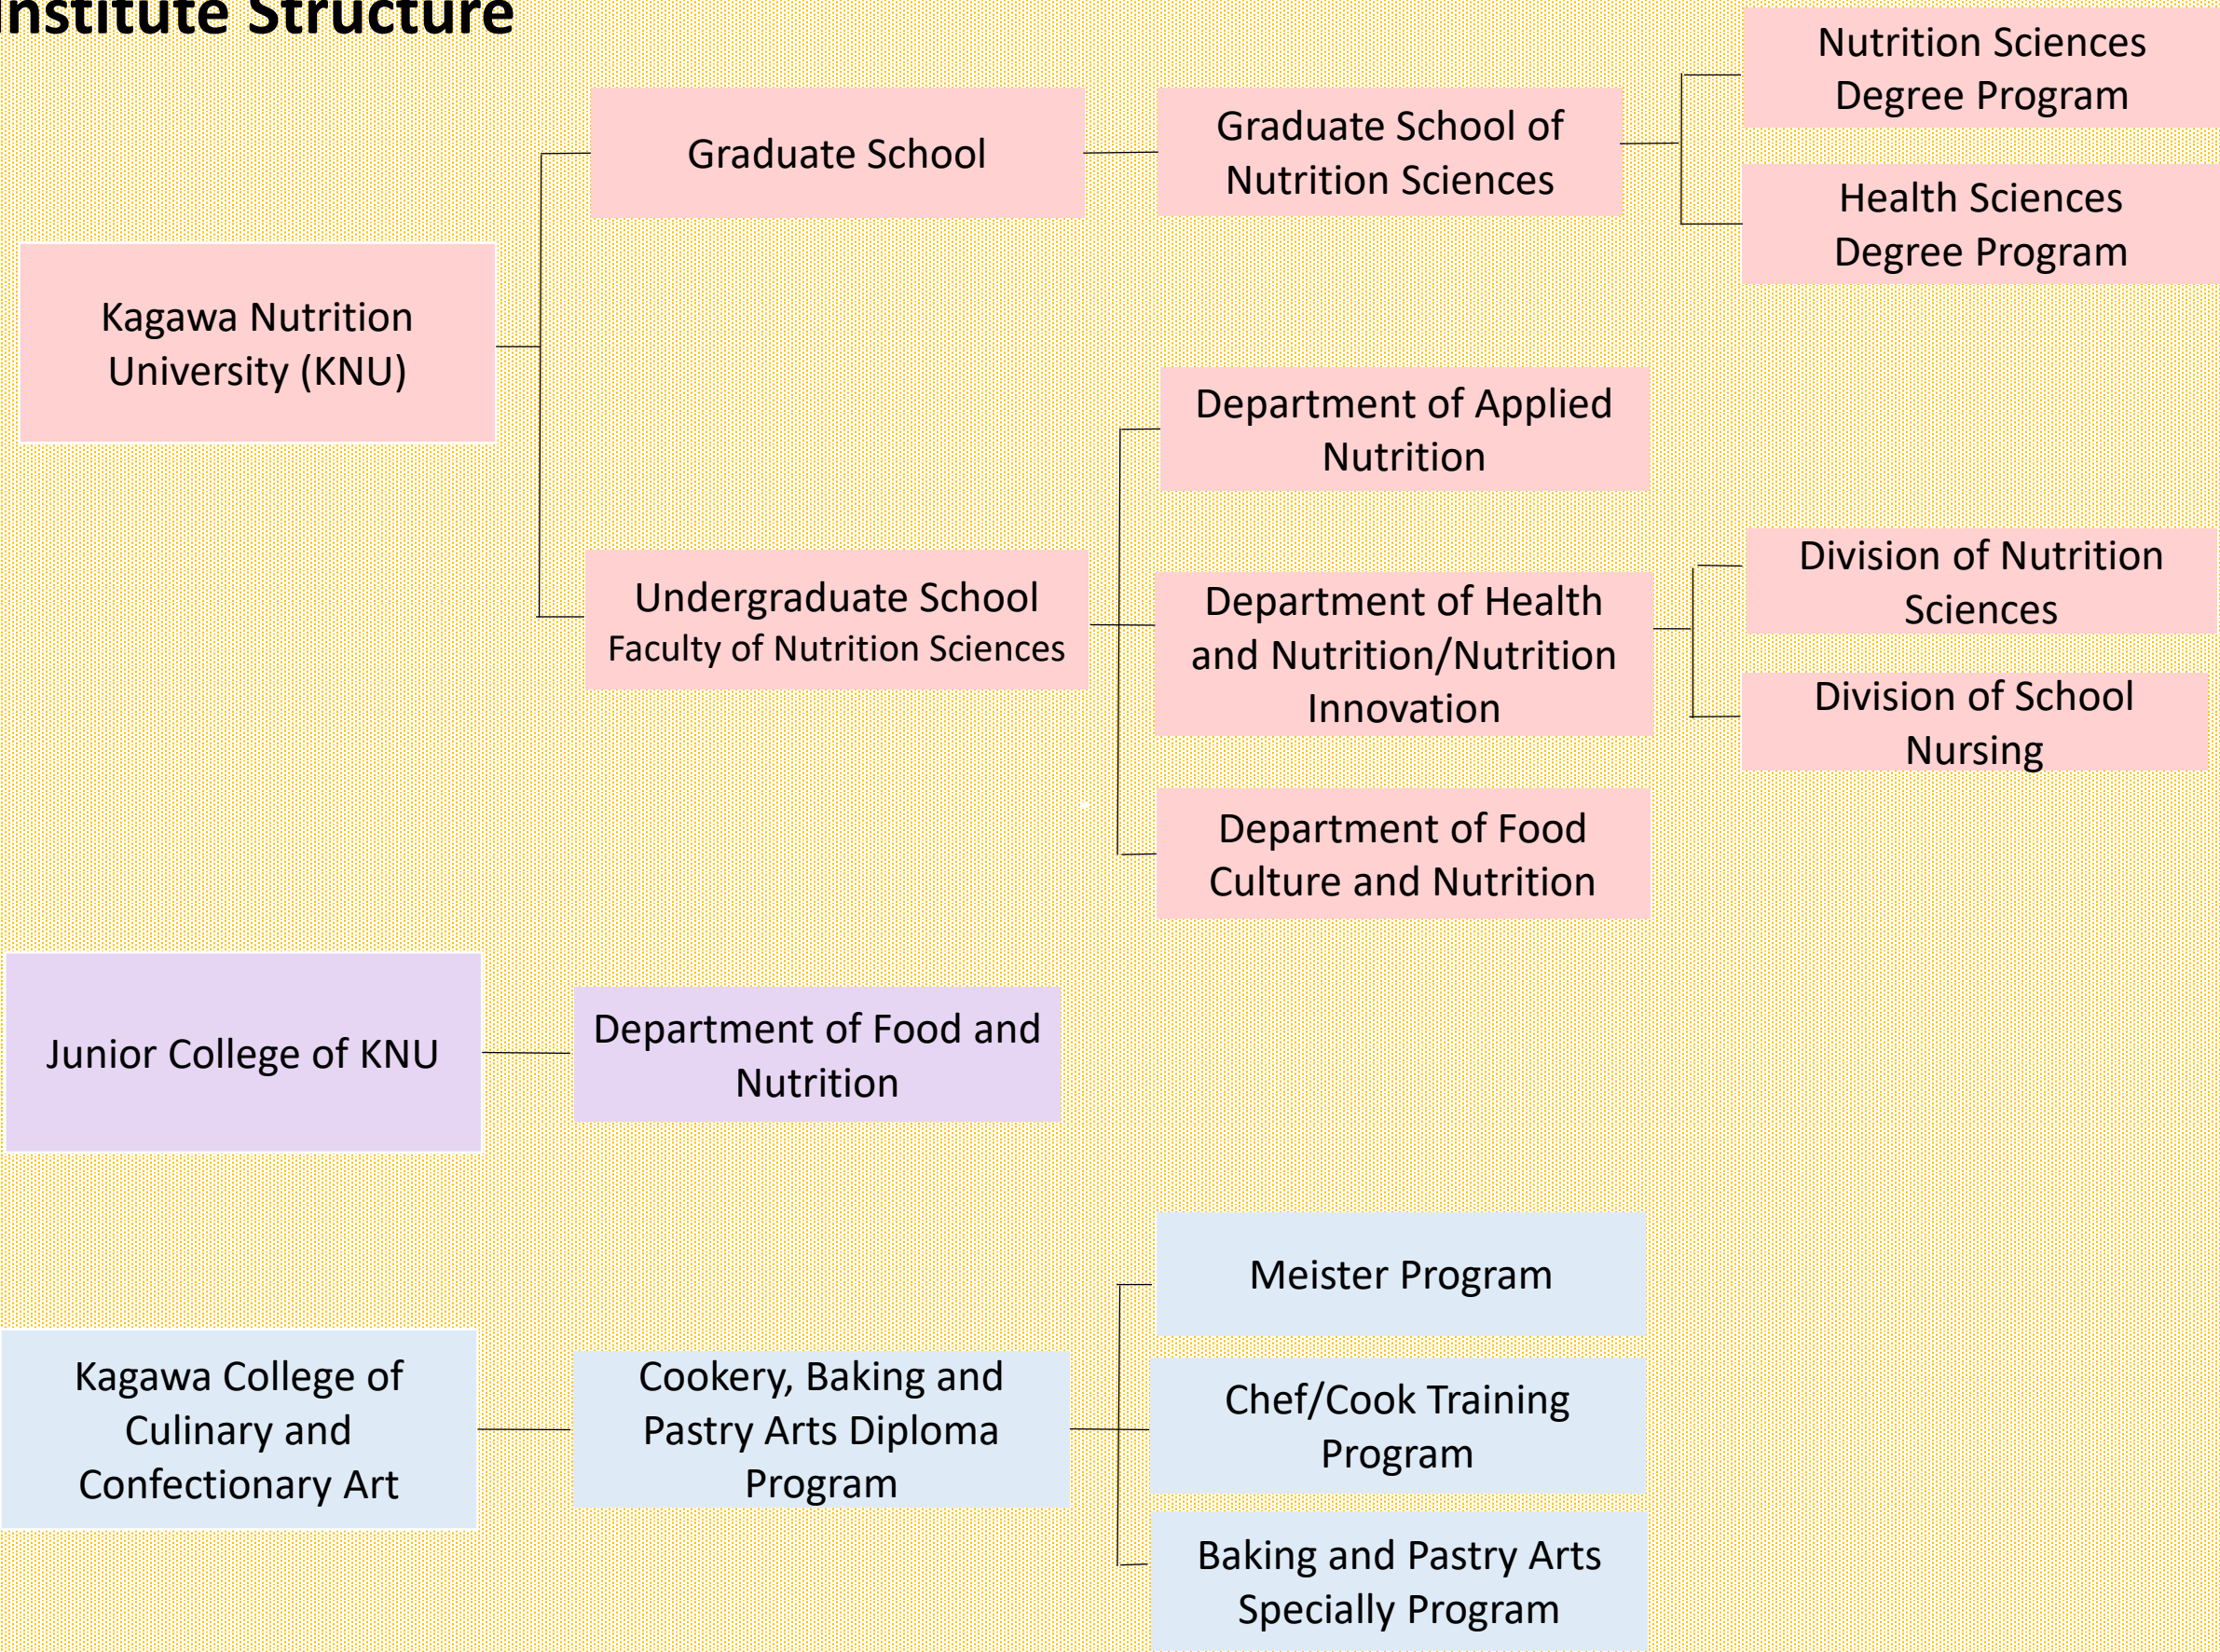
nstitute Structure

Graduate School

Graduate School of Nutrition Sciences

Nutrition Sciences Degree Program

Health Sciences Degree Program

Kagawa Nutrition University (KNU)

Department of Applied Nutrition

Undergraduate School
Faculty of Nutrition Sciences

Department of Health and Nutrition/Nutrition Innovation

Division of Nutrition Sciences

Division of School Nursing

Department of Food Culture and Nutrition

Junior College of KNU

Department of Food and Nutrition

Meister Program

Kagawa College of Culinary and Confectionary Art

Cookery, Baking and Pastry Arts Diploma Program

Chef/Cook Training Program

Baking and Pastry Arts Specially Program